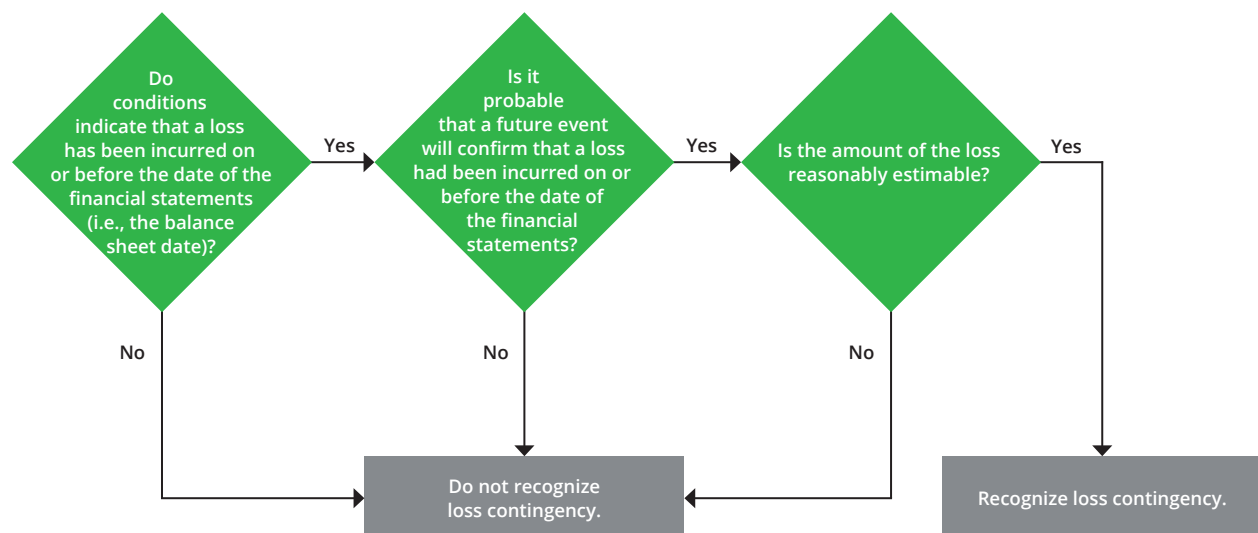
Do conditions indicate that a loss has been incurred on or before the date of the financial statements (i.e., the balance sheet date)?

Yes

Is it probable that a future event will confirm that a loss had been incurred on or before the date of the financial statements?

Yes

Is the amount of the loss reasonably estimable?

Yes

No

No

No

Do not recognize loss contingency.

Recognize loss contingency.